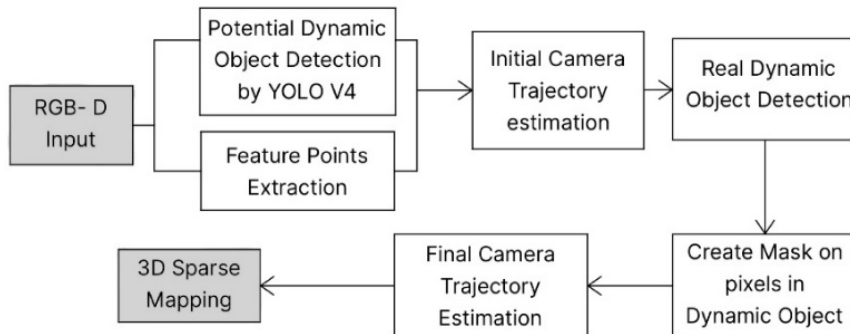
RGB- D Input

Potential Dynamic Object Detection by YOLO V4

Feature Points Extraction

Initial Camera Trajectory estimation

Real Dynamic Object Detection

Create Mask on pixels in Dynamic Object

Final Camera Trajectory Estimation

3D Sparse Mapping